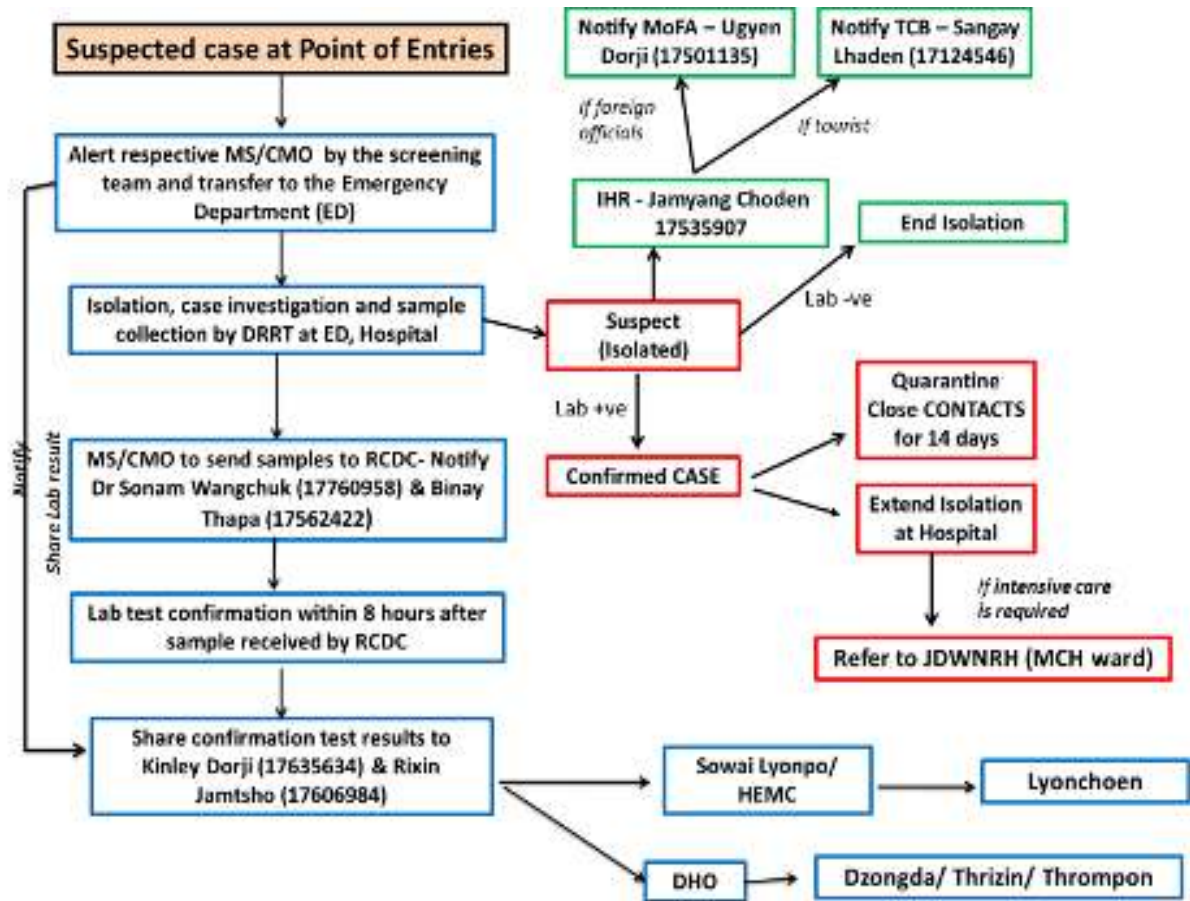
Suspected case at Point of Entries

Alert respective MS/CMO by the screening team and transfer to the Emergency Department (ED)

Isolation, case investigation and sample collection by DRRT at ED, Hospital

MS/CMO to send samples to RCDC- Notify Dr Sonam Wangchuk (17760958) & Binay Thapa (17562422)

Lab test confirmation within 8 hours after sample received by RCDC

Share confirmation test results to Kinley Dorji (17635634) & Rixin Jamtsho (17606984)

Notify

Share Lab result

Notify MoFA – Ugyen Dorji (17501135)

Notify TCB – Sangay Lhaden (17124546)

If foreign officials

If tourist

IHR - Jamyang Choden 17535907

End Isolation

Lab -ve

Suspect (Isolated)

Lab +ve

Confirmed CASE

Quarantine Close CONTACTS for 14 days

Extend Isolation at Hospital

If intensive care is required

Refer to JDWNRH (MCH ward)

Sowai Lyonpo/ HEMC

Lyonchoen

DHO

Dzongda/ Thrizin/ Thrompon